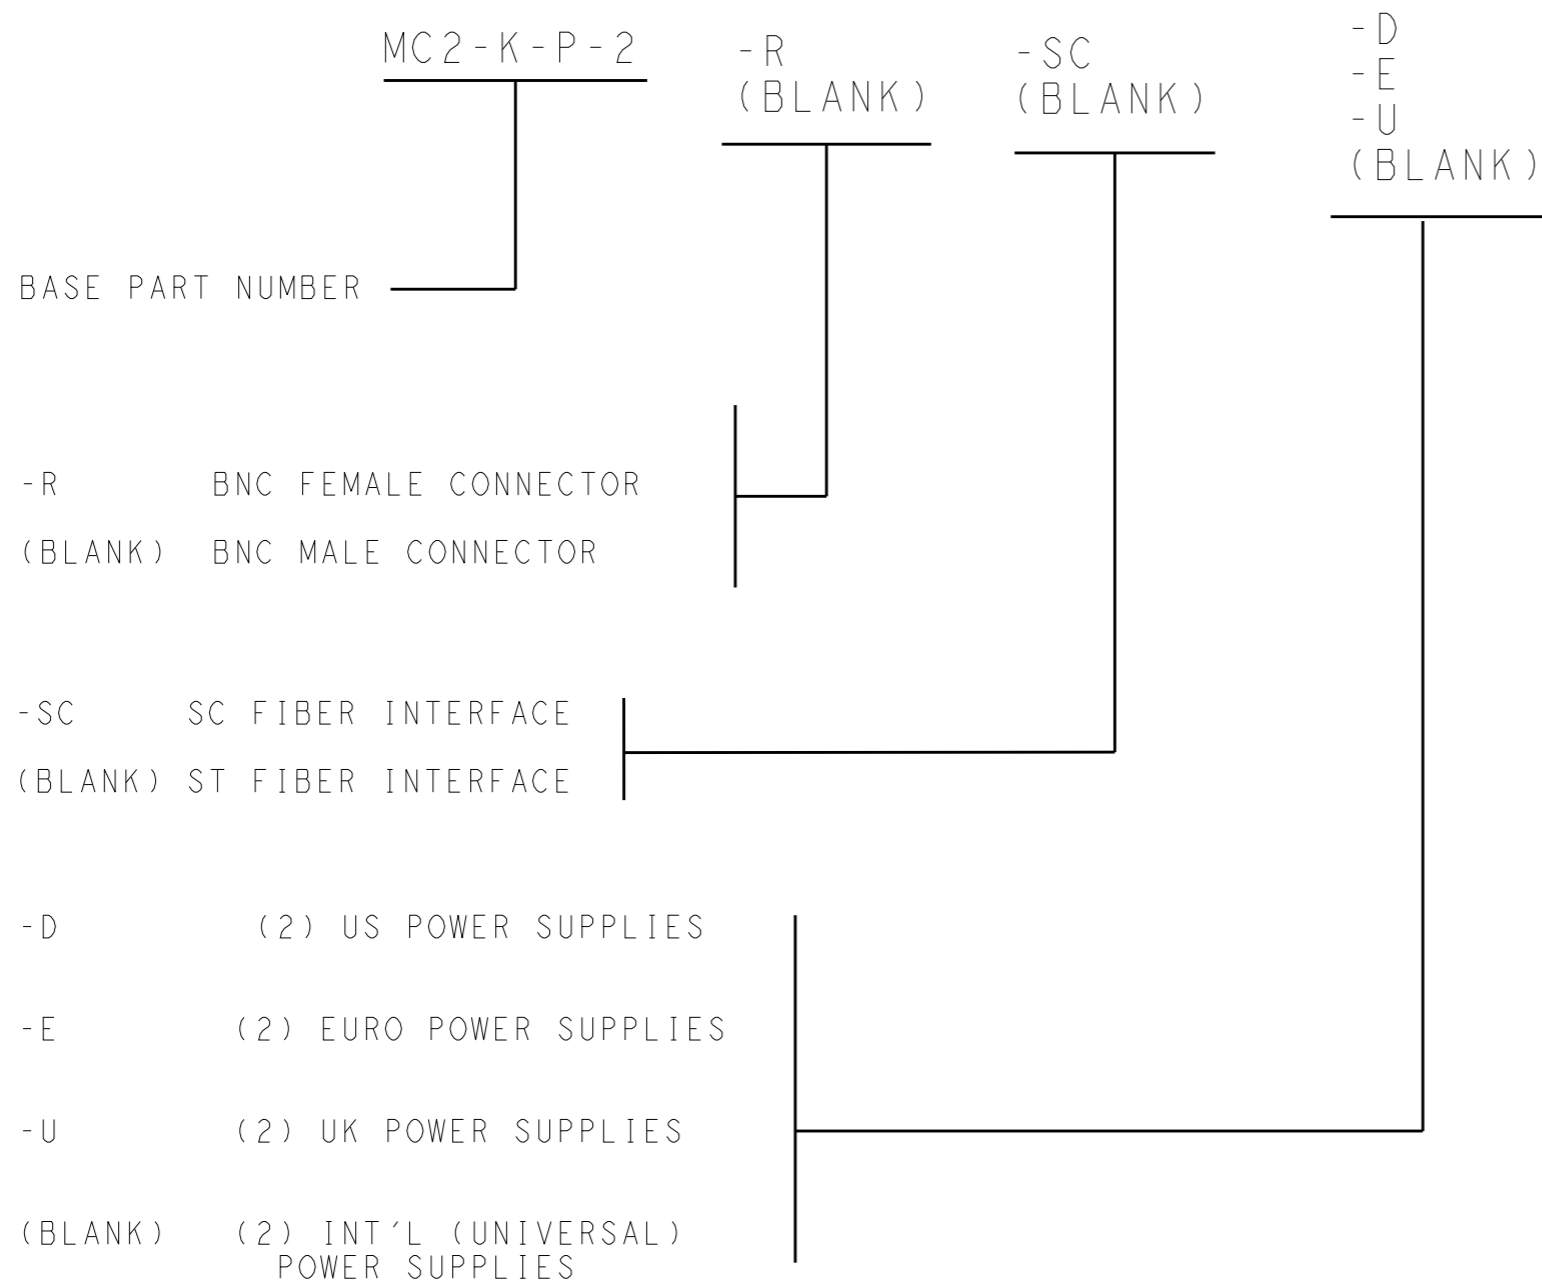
MC2-K-P-2

-R
(BLANK)

-SC
(BLANK)

-D
-E
-U
(BLANK)

BASE PART NUMBER

-R BNC FEMALE CONNECTOR

(BLANK) BNC MALE CONNECTOR

-SC SC FIBER INTERFACE

(BLANK) ST FIBER INTERFACE

-D (2) US POWER SUPPLIES

-E (2) EURO POWER SUPPLIES

-U (2) UK POWER SUPPLIES

(BLANK) (2) INT'L (UNIVERSAL) POWER SUPPLIES